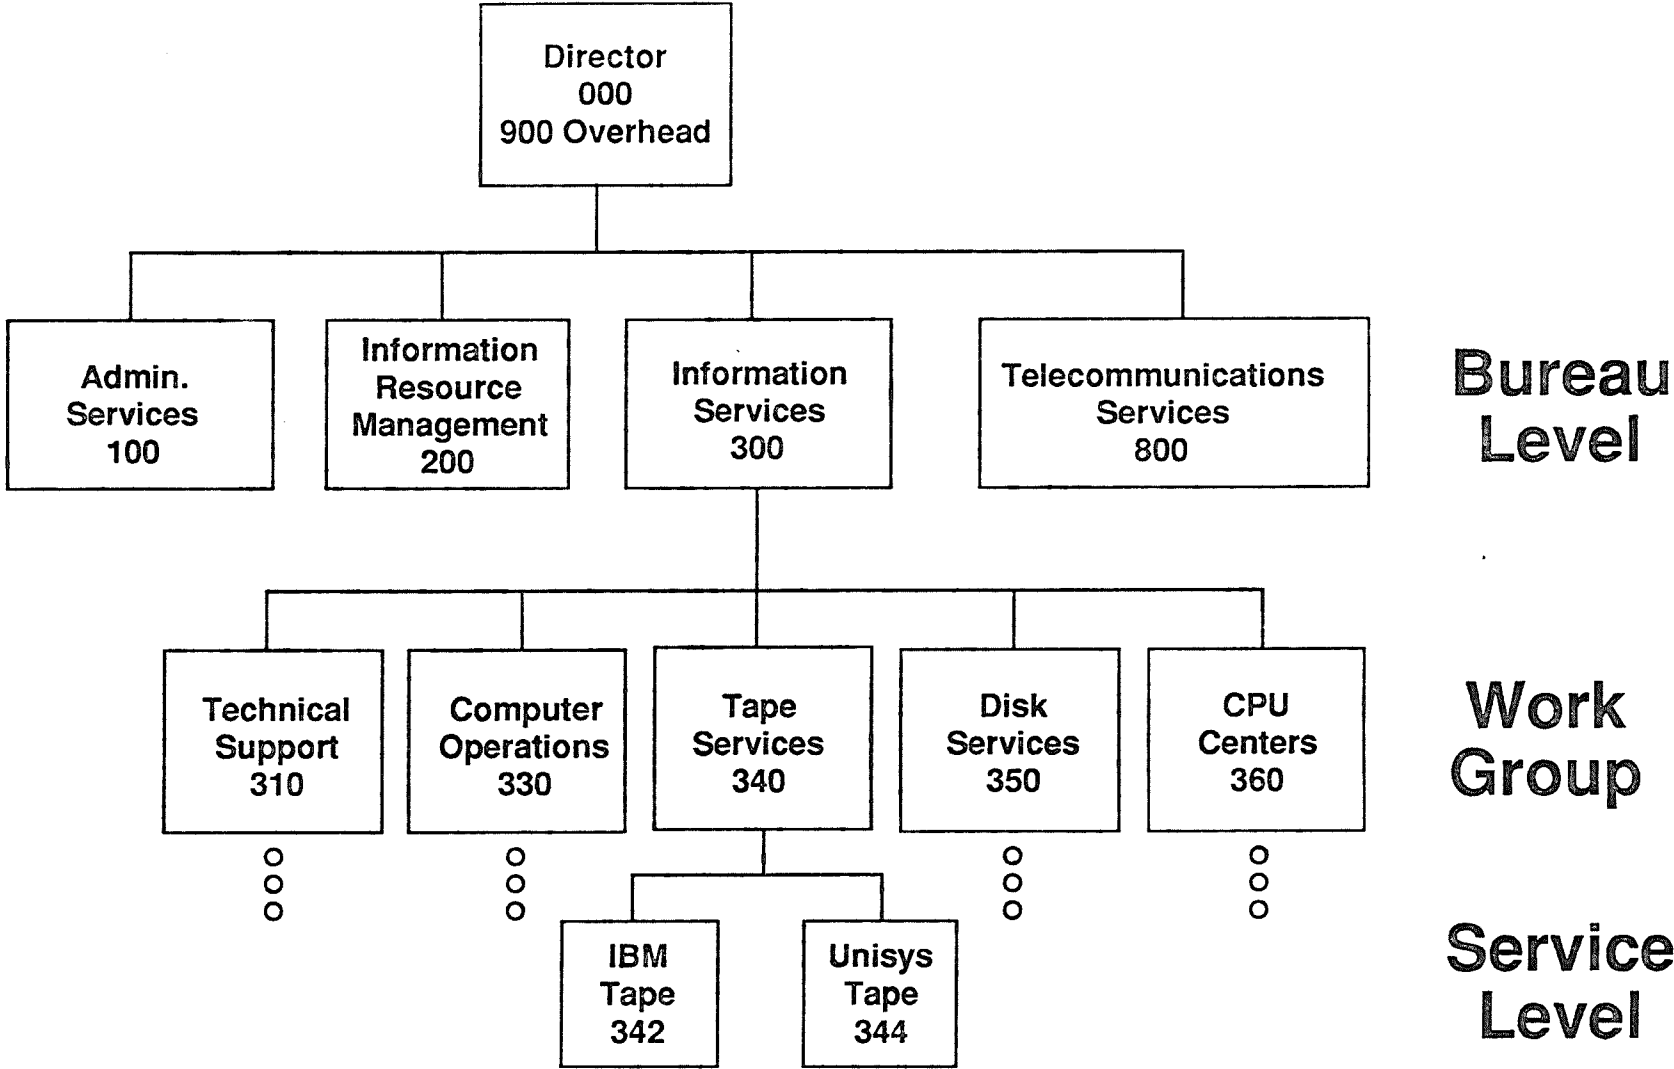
Director
000
900 Overhead

Admin. Services 100

Information Resource Management 200

Information Services 300

Telecommunications Services 800

Bureau Level

Technical Support 310

Computer Operations 330

Tape Services 340

Disk Services 350

CPU Centers 360

Work Group

IBM Tape 342

Unisys Tape 344

Service Level